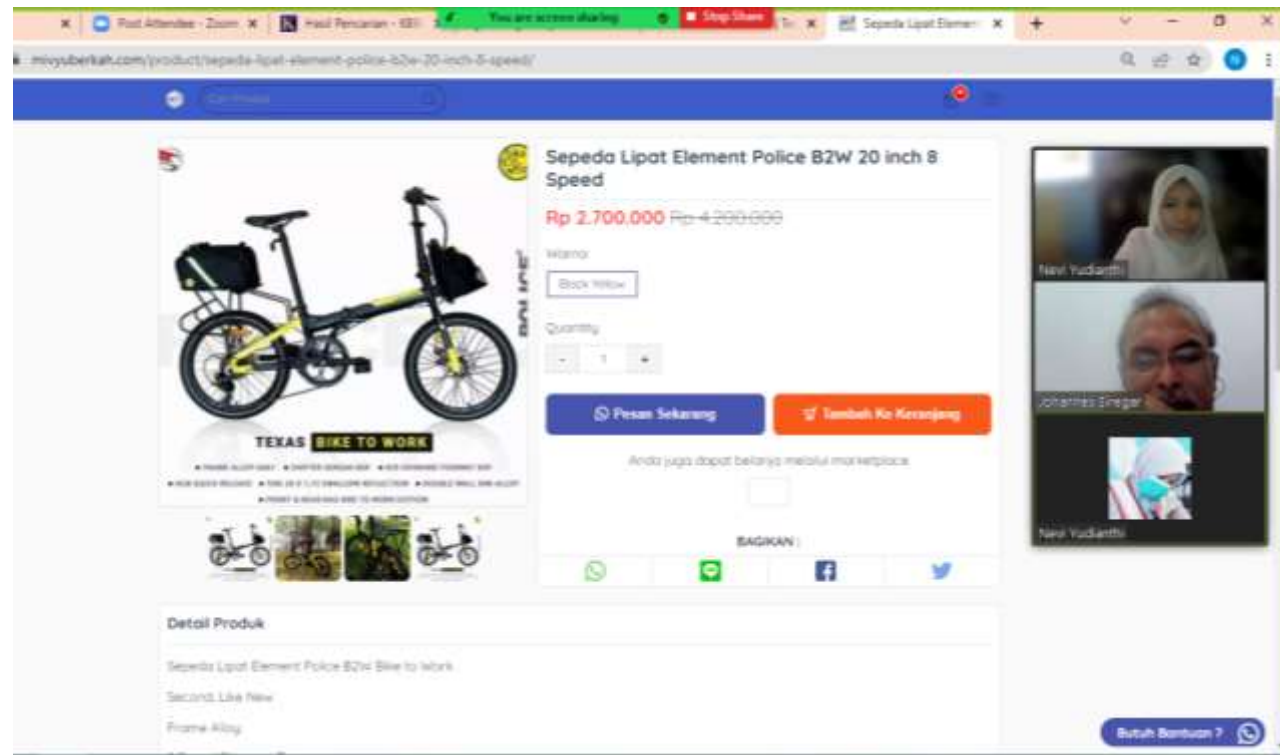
Post Attendee - Zoom
Hasil Pencarian - KBBI
You are screen sharing
Stop Share
Sepeda Lipat Elemen
mivyuberkah.com/product/sepeda-lipat-element-police-b2w-20-inch-8-speed/

Sepeda Lipat Element Police B2W 20 inch 8 Speed

Rp 2.700.000 Rp 4.200.000

Warna

Black Yellow

Quantity

- 1 +

Pesan Sekarang

Tambah Ke Keranjang

Anda juga dapat belanja melalui marketplace

BAGIKAN :

TEXAS BIKE TO WORK

POLICE

Nevi Yudianthi

Johannes Siregar

Nevi Yudianthi

Detail Produk

Sepeda Lipat Element Police B2W Bike to Work

Second Like New

Frame Alloy

Butuh Bantuan ?